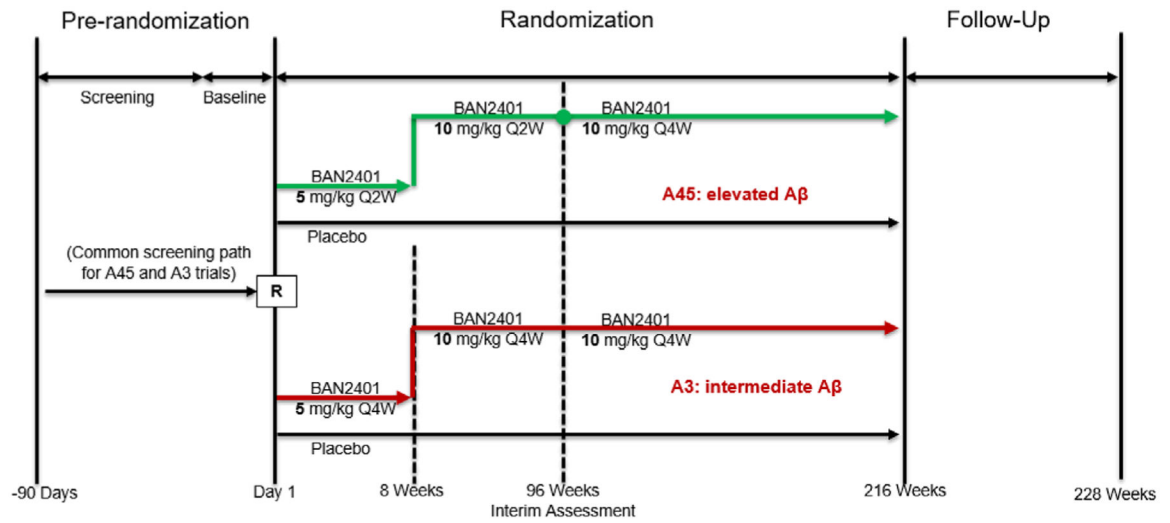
Pre-randomization

Randomization

Follow-Up

Screening

Baseline

BAN2401
10 mg/kg Q2W

BAN2401
10 mg/kg Q4W

BAN2401
5 mg/kg Q2W

A45: elevated Aβ

Placebo

(Common screening path for A45 and A3 trials)

R

BAN2401
10 mg/kg Q4W

BAN2401
10 mg/kg Q4W

BAN2401
5 mg/kg Q4W

A3: intermediate Aβ

Placebo

-90 Days

Day 1

8 Weeks

96 Weeks
Interim Assessment

216 Weeks

228 Weeks